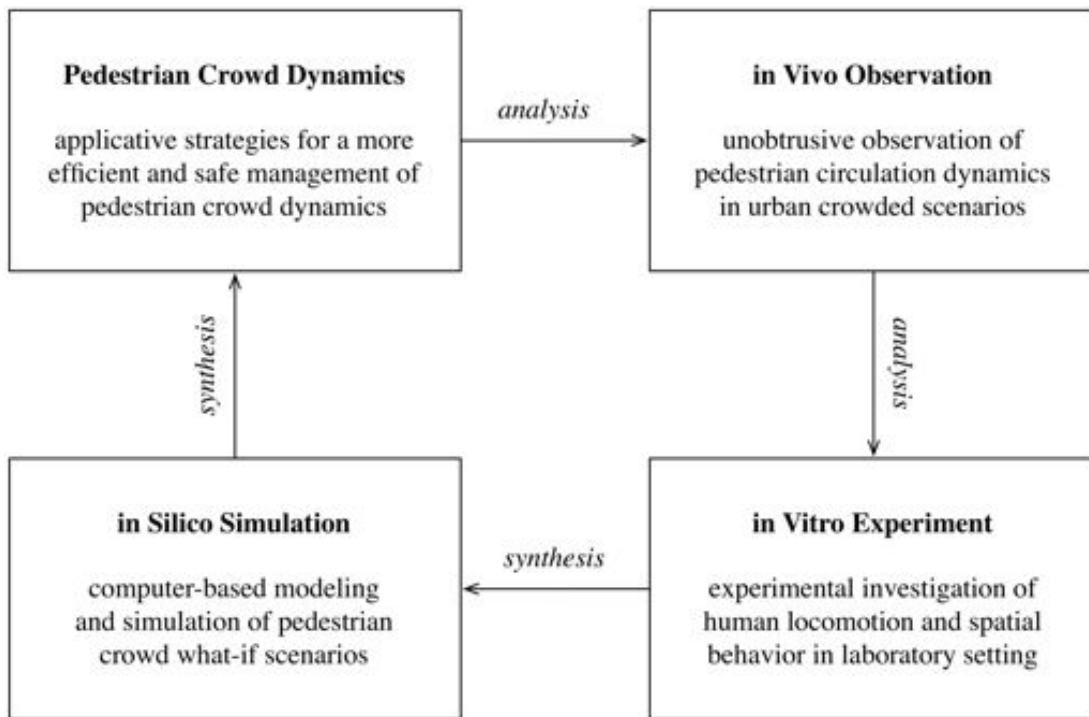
**Pedestrian Crowd Dynamics**

applicative strategies for a more efficient and safe management of pedestrian crowd dynamics

*analysis*

**in Vivo Observation**

unobtrusive observation of pedestrian circulation dynamics in urban crowded scenarios

*analysis*

*synthesis*

**in Silico Simulation**

computer-based modeling and simulation of pedestrian crowd what-if scenarios

*synthesis*

**in Vitro Experiment**

experimental investigation of human locomotion and spatial behavior in laboratory setting